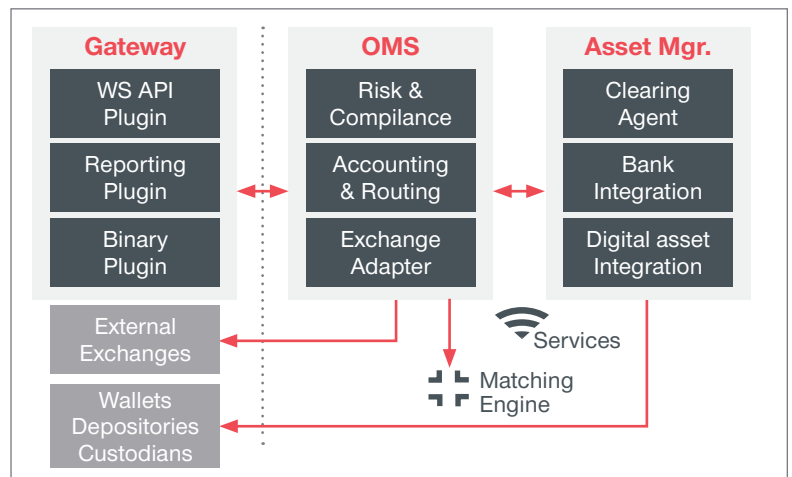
Gateway

WS API Plugin

Reporting Plugin

Binary Plugin

OMS

Risk & Compilance

Accounting & Routing

Exchange Adapter

Asset Mgr.

Clearing Agent

Bank Integration

Digital asset Integration

External Exchanges

Wallets Depositories Custodians

Services

Matching Engine